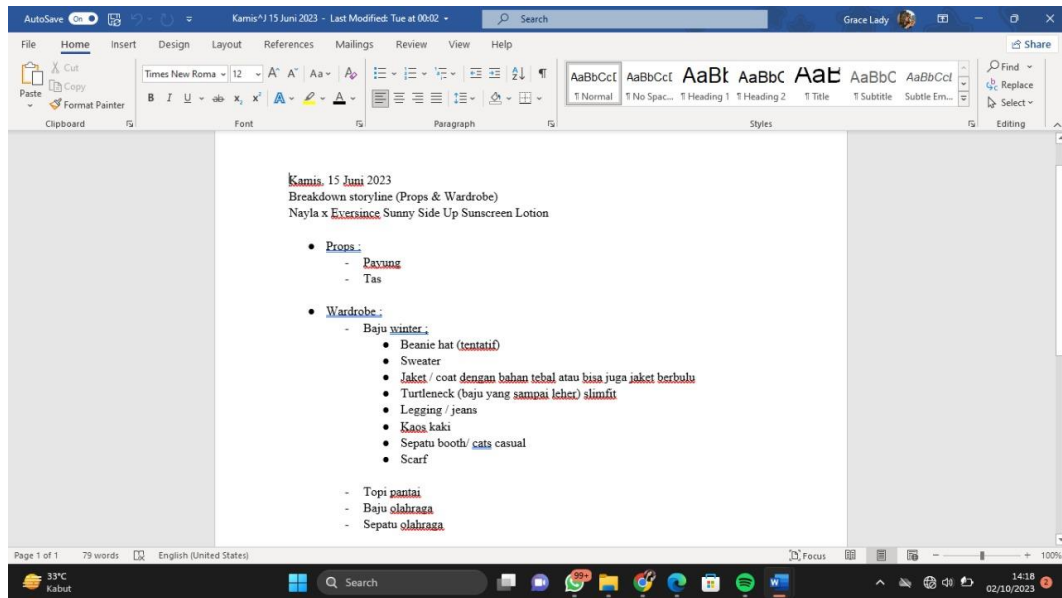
AutoSave On Kamis^J 15 Juni 2023 - Last Modified: Tue at 00:02 Search Grace Lady

File Home Insert Design Layout References Mailings Review View Help Share

Cut Copy Paste Format Painter Clipboard
Times New Roma 12 Font
Paragraph
AaBbCcI ¶ Normal AaBbCcI ¶ No Spac... AaBl ¶ Heading 1 AaBbC ¶ Heading 2 AaB ¶ Title AaBbC ¶ Subtitle AaBbCcI Subtle Em... Styles
Find Replace Select Editing

Kamis, 15 Juni 2023
Breakdown storyline (Props & Wardrobe)
Nayla x Eversince Sunny Side Up Sunscreen Lotion

- Props :
  - Payung
  - Tas

- Wardrobe :
  - Baju winter :
    - Beanie hat (tentatif)
    - Sweater
    - Jaket / coat dengan bahan tebal atau bisa juga jaket berbulu
    - Turtleneck (baju yang sampai leher) slimfit
    - Legging / jeans
    - Kaos kaki
    - Sepatu booth/ cats casual
    - Scarf

  - Topi pantai
  - Baju olahraga
  - Sepatu olahraga

Page 1 of 1 79 words English (United States) Focus 100%

33°C Kabut Search 99+ 14:18 02/10/2023